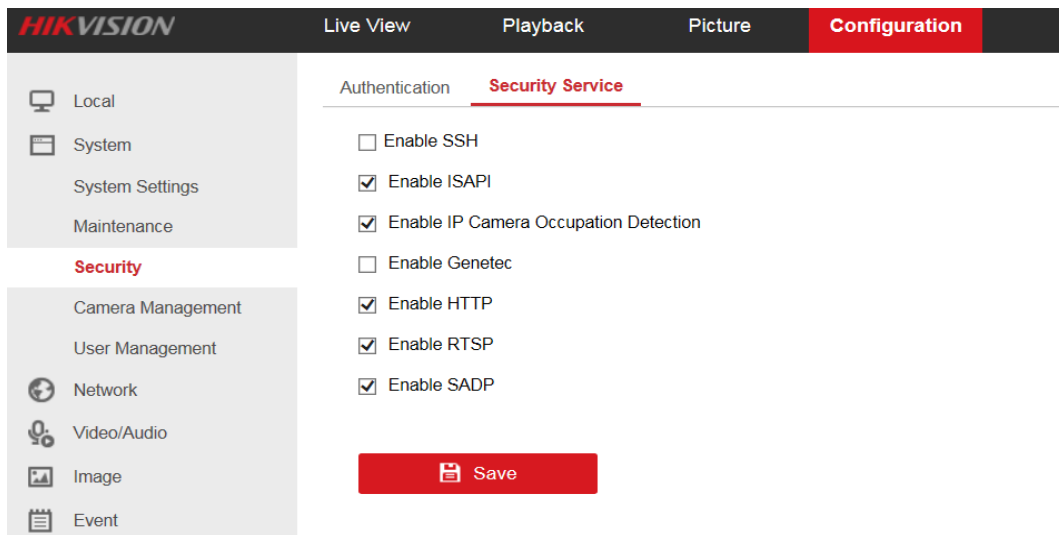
HIKVISION

Live View

Playback

Picture

Configuration

Local

System

System Settings

Maintenance

Security

Camera Management

User Management

Network

Video/Audio

Image

Event

Authentication

Security Service

Enable SSH

Enable ISAPI

Enable IP Camera Occupation Detection

Enable Genetec

Enable HTTP

Enable RTSP

Enable SADP

Save